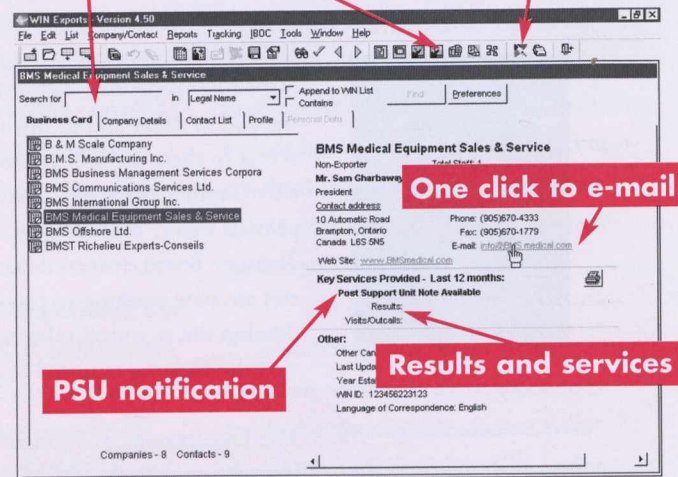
WIN Exports - Version 4.50

File Edit List Company/Contact Reports Tracking IBOC Tools Window Help

BMS Medical Equipment Sales & Service

Search for in Legal Name Append to WIN List Contains Find Preferences

Business Card Company Details Contact List Profile Personal Data

B & M Scale Company
B.M.S. Manufacturing Inc.
BMS Business Management Services Corpora
BMS Communications Services Ltd.
BMS International Group Inc.
BMS Medical Equipment Sales & Service
BMS Offshore Ltd.
BMST Richelieu Experts-Conseils

BMS Medical Equipment Sales & Service
Non-Exporter Total Staff: 1
Mr. Sam Gharbaway
President
Contact address:
10 Automatic Road
Brampton, Ontario
Canada L6S 5N5
Phone: (905)670-4333
Fax: (905)670-1779
E-mail: info@BMS medical.com
Web Site: www.BMSmedical.com

One click to e-mail

Key Services Provided - Last 12 months:
Post Support Unit Note Available
Results:
Visits/Outcalls:

Other:
Other Can
Last Upda
Year Esta
WIN ID: 123456223123
Language of Correspondence: English

Results and services

PSU notification

Companies - 8 Contacts - 9